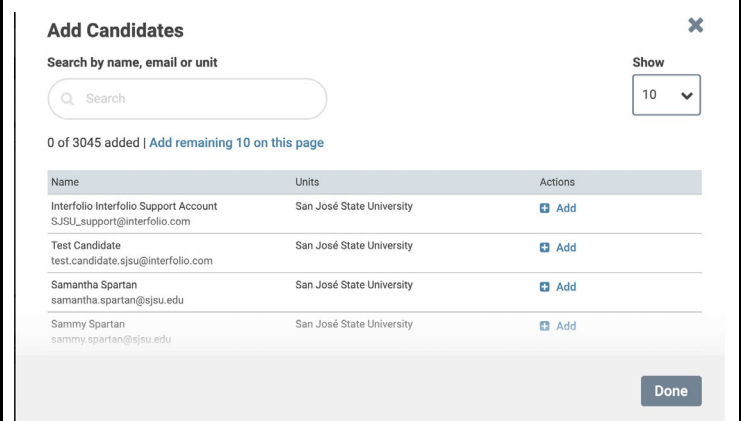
Add Candidates

Search by name, email or unit

Search

Show

10

0 of 3045 added | Add remaining 10 on this page

| Name | Units | Actions |
|---|---|---|
| Interfolio Interfolio Support Account SJSU_support@interfolio.com | San José State University | Add |
| Test Candidate test.candidate.sjsu@interfolio.com | San José State University | Add |
| Samantha Spartan samantha.spartan@sjsu.edu | San José State University | Add |
| Sammy Spartan sammy.spartan@sjsu.edu | San José State University | Add |

Done